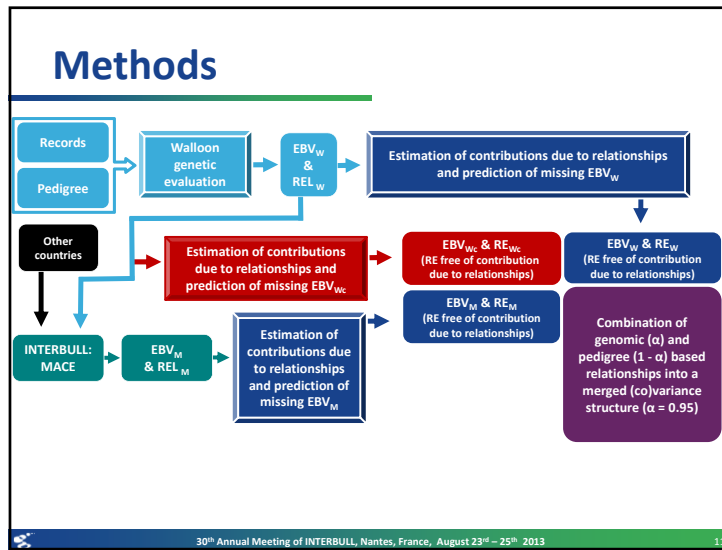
Methods

Records

Pedigree

Walloon genetic evaluation

$EBV_W$ & $REL_W$

Estimation of contributions due to relationships and prediction of missing $EBV_W$

Other countries

Estimation of contributions due to relationships and prediction of missing $EBV_{Wc}$

$EBV_{Wc}$ & $RE_{Wc}$ (RE free of contribution due to relationships)

$EBV_W$ & $RE_W$ (RE free of contribution due to relationships)

$EBV_M$ & $RE_M$ (RE free of contribution due to relationships)

INTERBULL: MACE

$EBV_M$ & $REL_M$

Estimation of contributions due to relationships and prediction of missing $EBV_M$

Combination of genomic (α) and pedigree (1 - α) based relationships into a merged (co)variance structure (α = 0.95)

30th Annual Meeting of INTERBULL, Nantes, France, August 23rd – 25th 2013

11